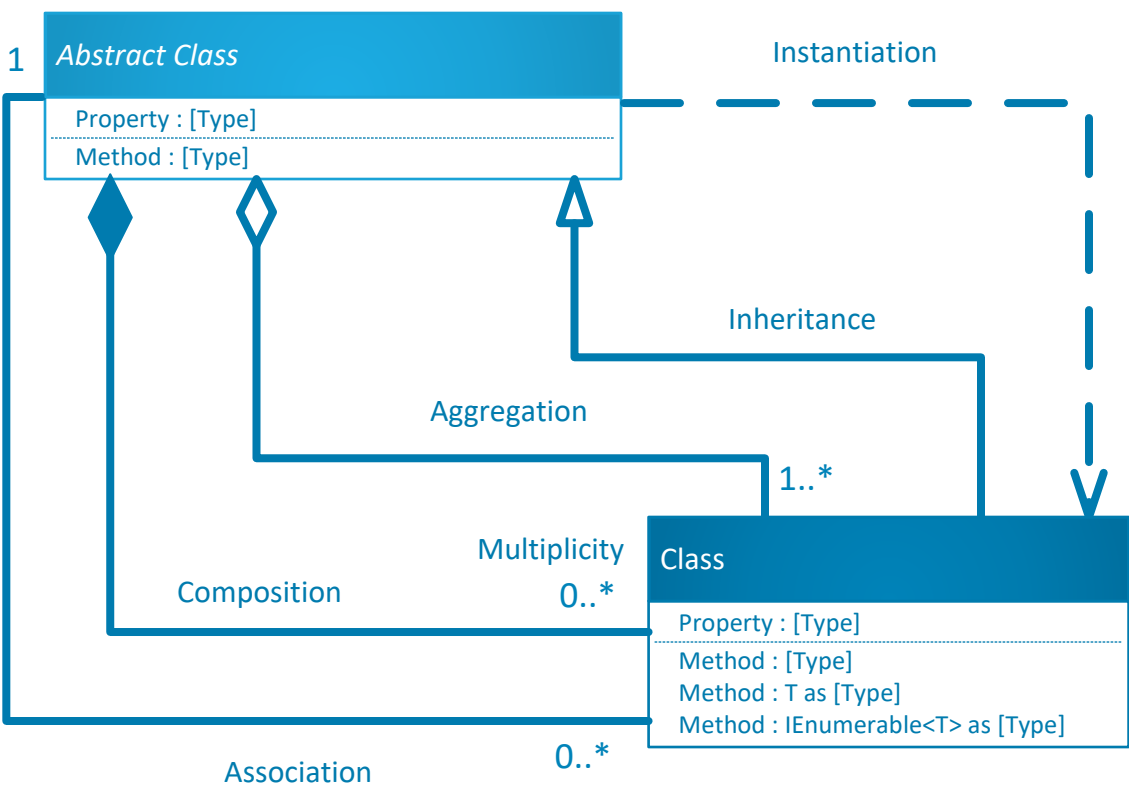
1

Abstract Class

Property : [Type]

Method : [Type]

Instantiation

Inheritance

Aggregation

1..*

Multiplicity

0..*

Composition

Class

Property : [Type]

Method : [Type]

Method : T as [Type]

Method : IEnumerable<T> as [Type]

0..*

Association